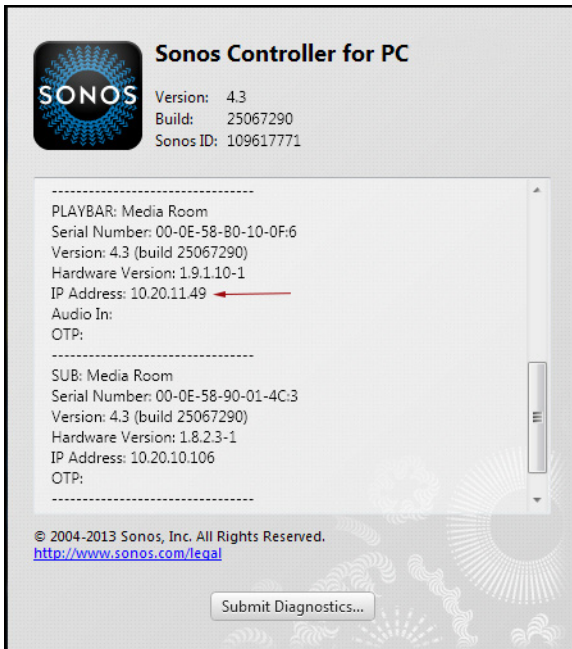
SONOS

Sonos Controller for PC

Version: 4.3
Build: 25067290
Sonos ID: 109617771

---------------------------------
PLAYBAR: Media Room
Serial Number: 00-0E-58-B0-10-0F:6
Version: 4.3 (build 25067290)
Hardware Version: 1.9.1.10-1
IP Address: 10.20.11.49
Audio In:
OTP:
---------------------------------
SUB: Media Room
Serial Number: 00-0E-58-90-01-4C:3
Version: 4.3 (build 25067290)
Hardware Version: 1.8.2.3-1
IP Address: 10.20.10.106
OTP:
---------------------------------

© 2004-2013 Sonos, Inc. All Rights Reserved.
http://www.sonos.com/legal

Submit Diagnostics...